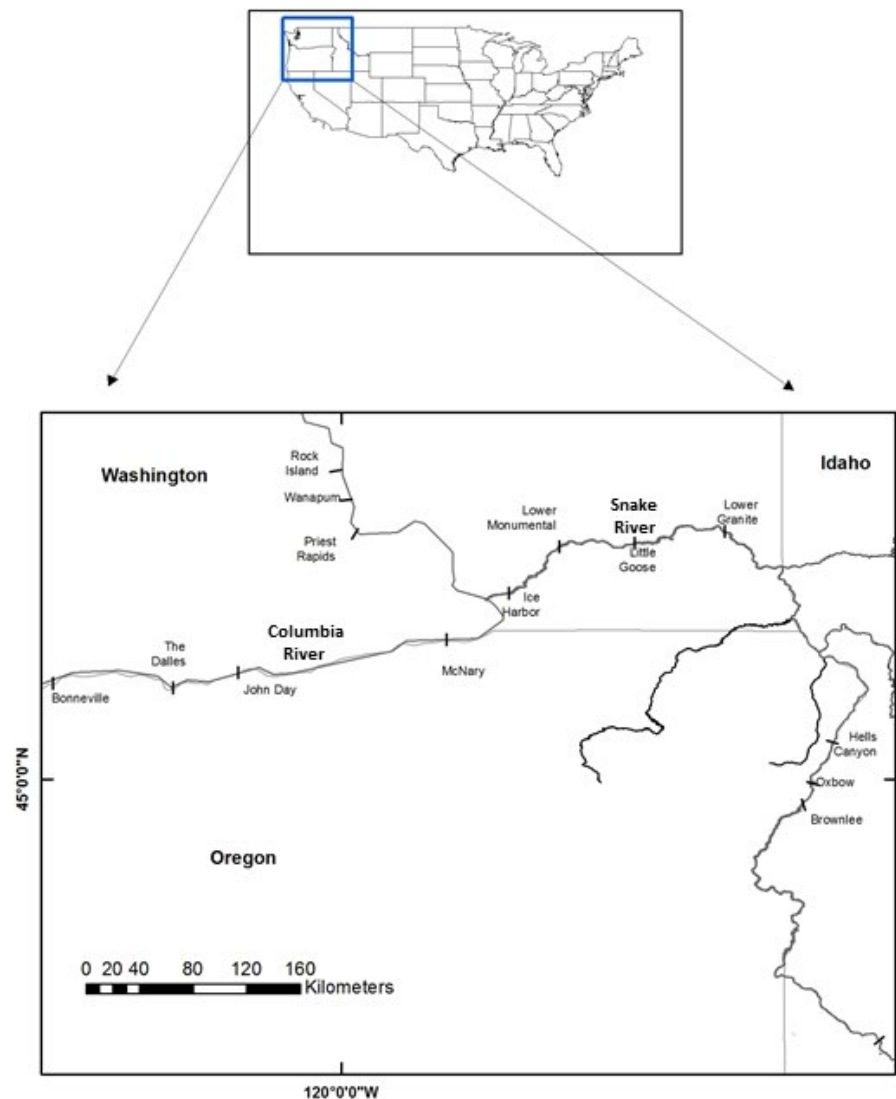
Washington

Idaho

Rock Island

Wanapum

Priest Rapids

Lower Monumental

Snake River

Lower Granite

Little Goose

Ice Harbor

The Dalles

Columbia River

McNary

Bonneville

John Day

Hells Canyon

45°0'0"N

Oxbow

Brownlee

Oregon

0 20 40 80 120 160
Kilometers

120°0'0"W